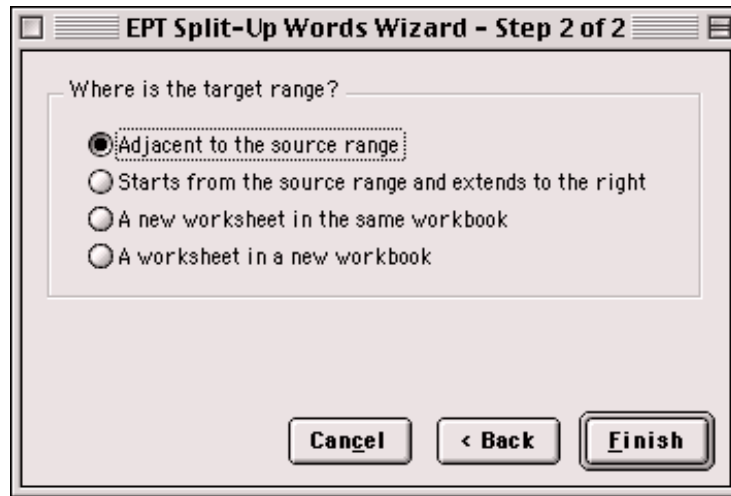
EPT Split-Up Words Wizard - Step 2 of 2

Where is the target range?

Adjacent to the source range
Starts from the source range and extends to the right
A new worksheet in the same workbook
A worksheet in a new workbook

Cancel
< Back
Finish